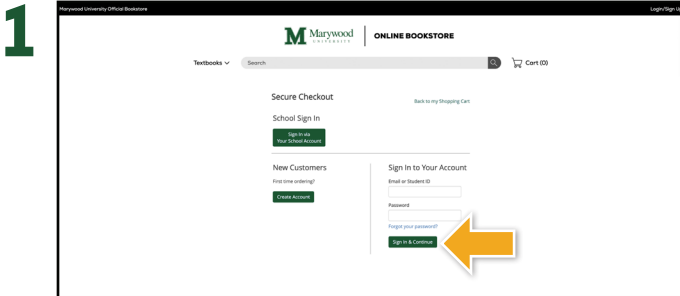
1

Marywood University Official Bookstore

Login/Sign U

M Marywood UNIVERSITY

ONLINE BOOKSTORE

Textbooks

Search

Cart (0)

Secure Checkout

Back to my Shopping Cart

School Sign In

Sign In via Your School Account

New Customers

First time ordering?

Create Account

Sign In to Your Account

Email or Student ID

Password

Forgot your password?

Sign In & Continue